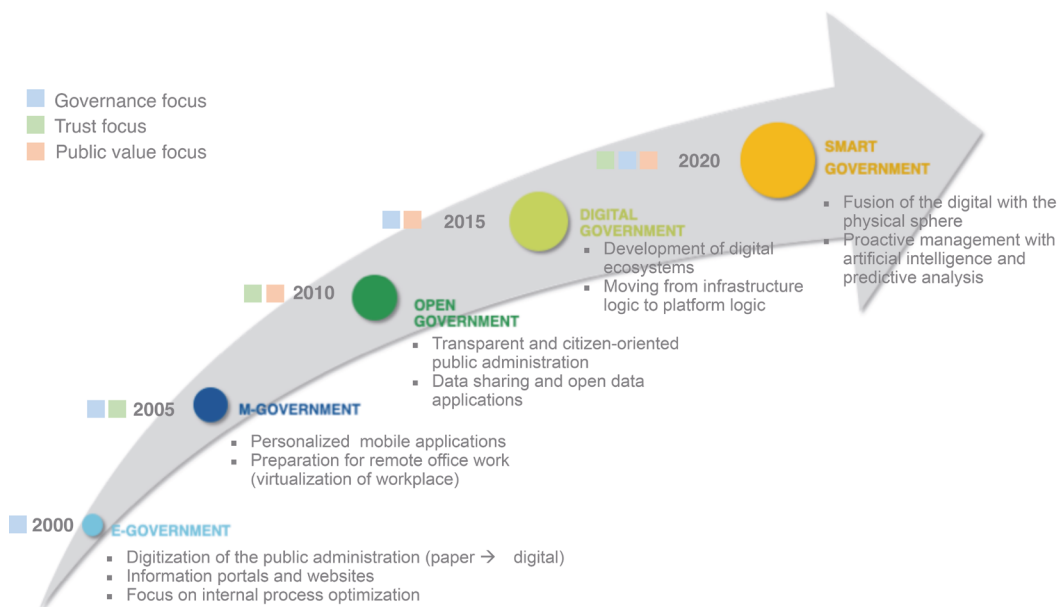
Governance focus
Trust focus
Public value focus

2020 SMART GOVERNMENT
- Fusion of the digital with the physical sphere
- Proactive management with artificial intelligence and predictive analysis

2015 DIGITAL GOVERNMENT
- Development of digital ecosystems
- Moving from infrastructure logic to platform logic

2010 OPEN GOVERNMENT
- Transparent and citizen-oriented public administration
- Data sharing and open data applications

2005 M-GOVERNMENT
- Personalized mobile applications
- Preparation for remote office work (virtualization of workplace)

2000 E-GOVERNMENT
- Digitization of the public administration (paper $\rightarrow$ digital)
- Information portals and websites
- Focus on internal process optimization